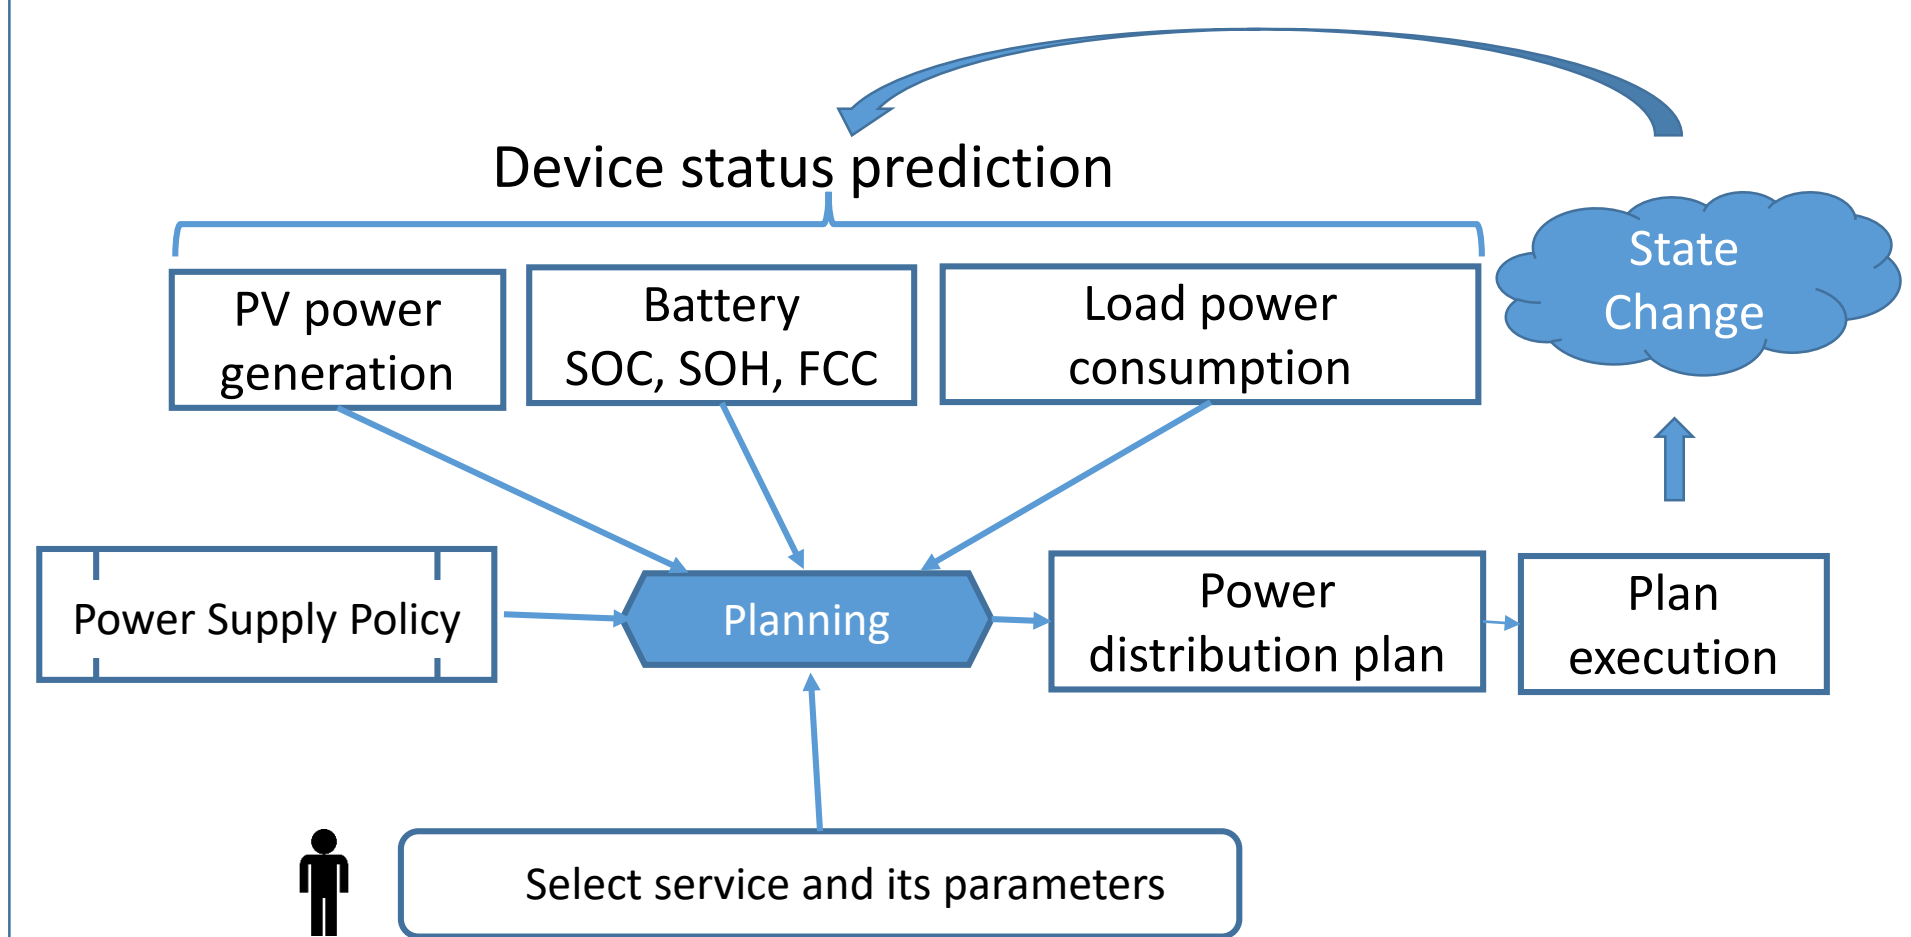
Device status prediction

State Change

PV power generation

Battery SOC, SOH, FCC

Load power consumption

Power Supply Policy

Planning

Power distribution plan

Plan execution

Select service and its parameters